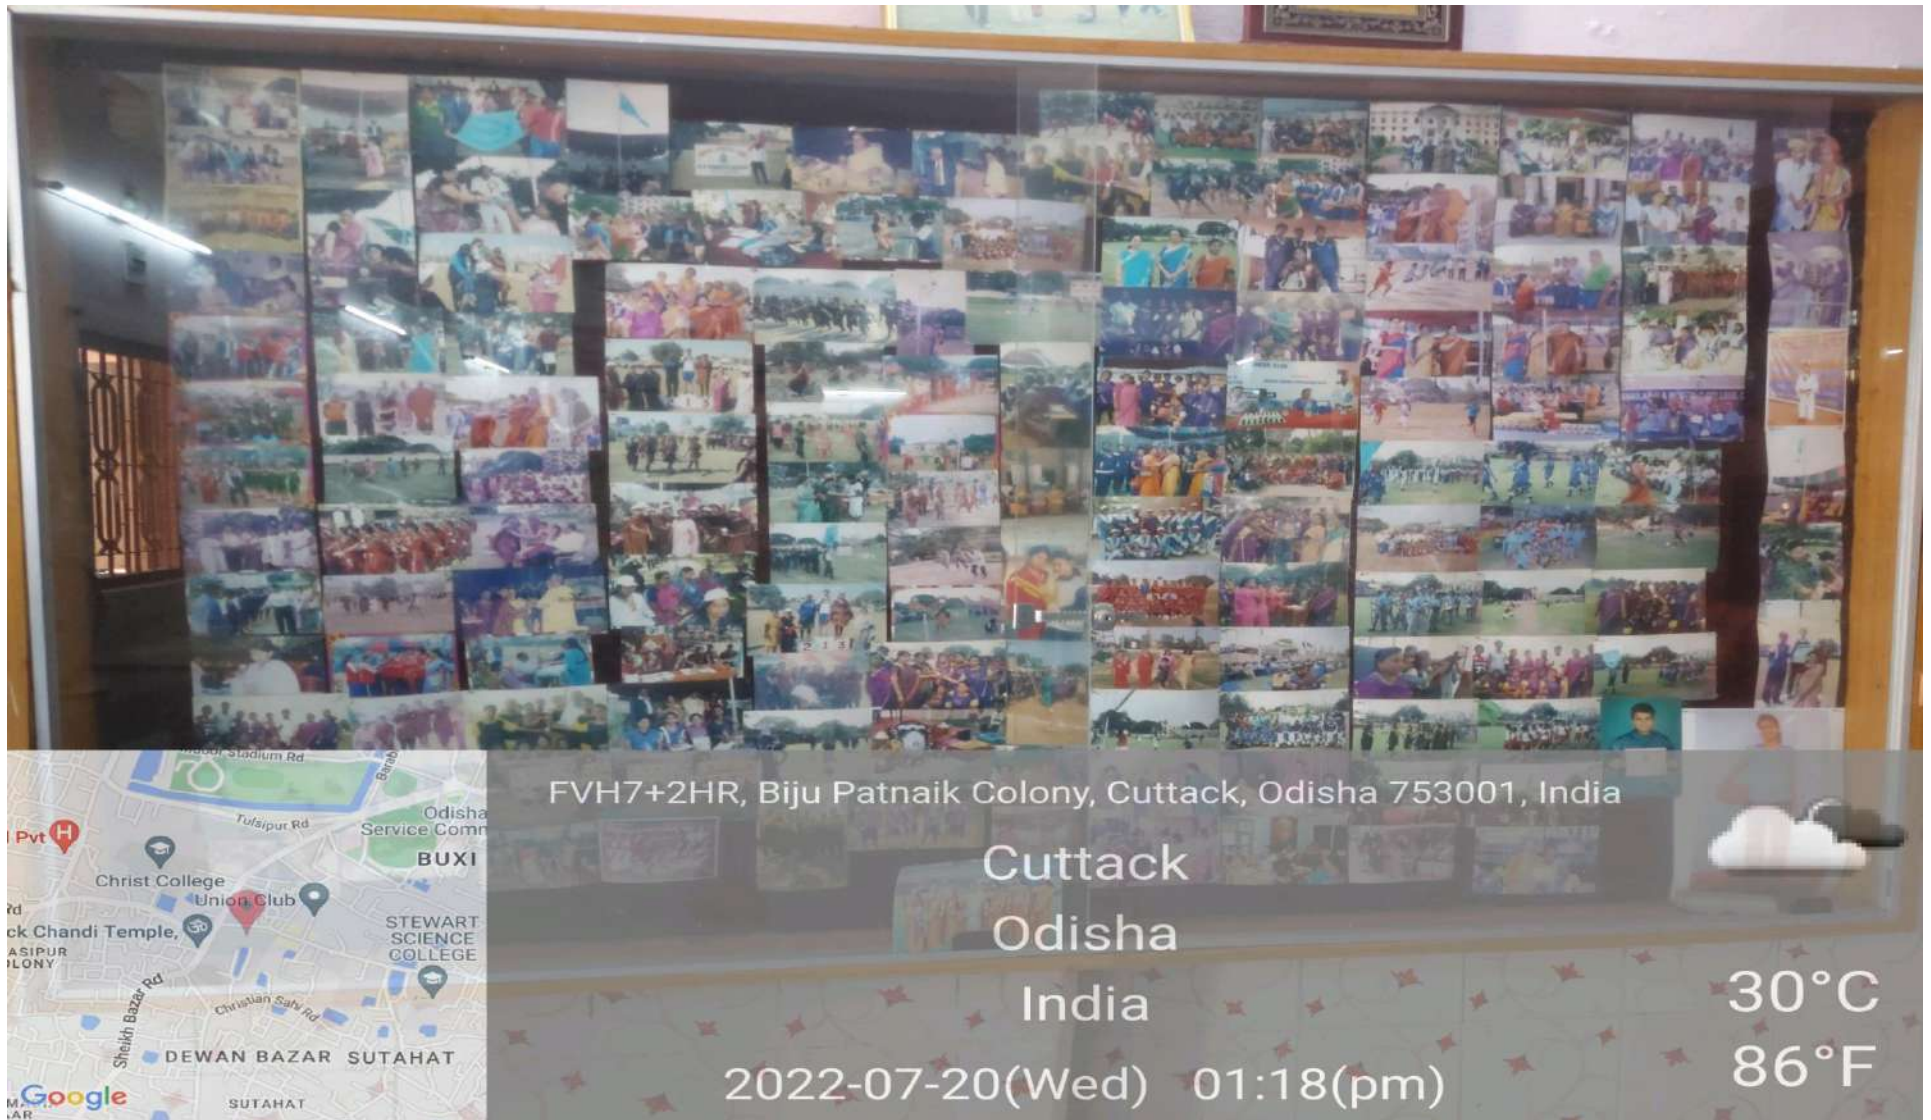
Stadium Rd
Barabati
Tulsipur Rd
Odisha Service Comm
Pvt
BUXI
Christ College
Union Club
ck Chandi Temple,
ASIPUR LONY
STEWART SCIENCE COLLEGE
Sheikh Bazar Rd
Christian Sahi Rd
DEWAN BAZAR
SUTAHAT
Google
SUTAHAT

FVH7+2HR, Biju Patnaik Colony, Cuttack, Odisha 753001, India
Cuttack
Odisha
India
2022-07-20(Wed) 01:18(pm)
30°C
86°F